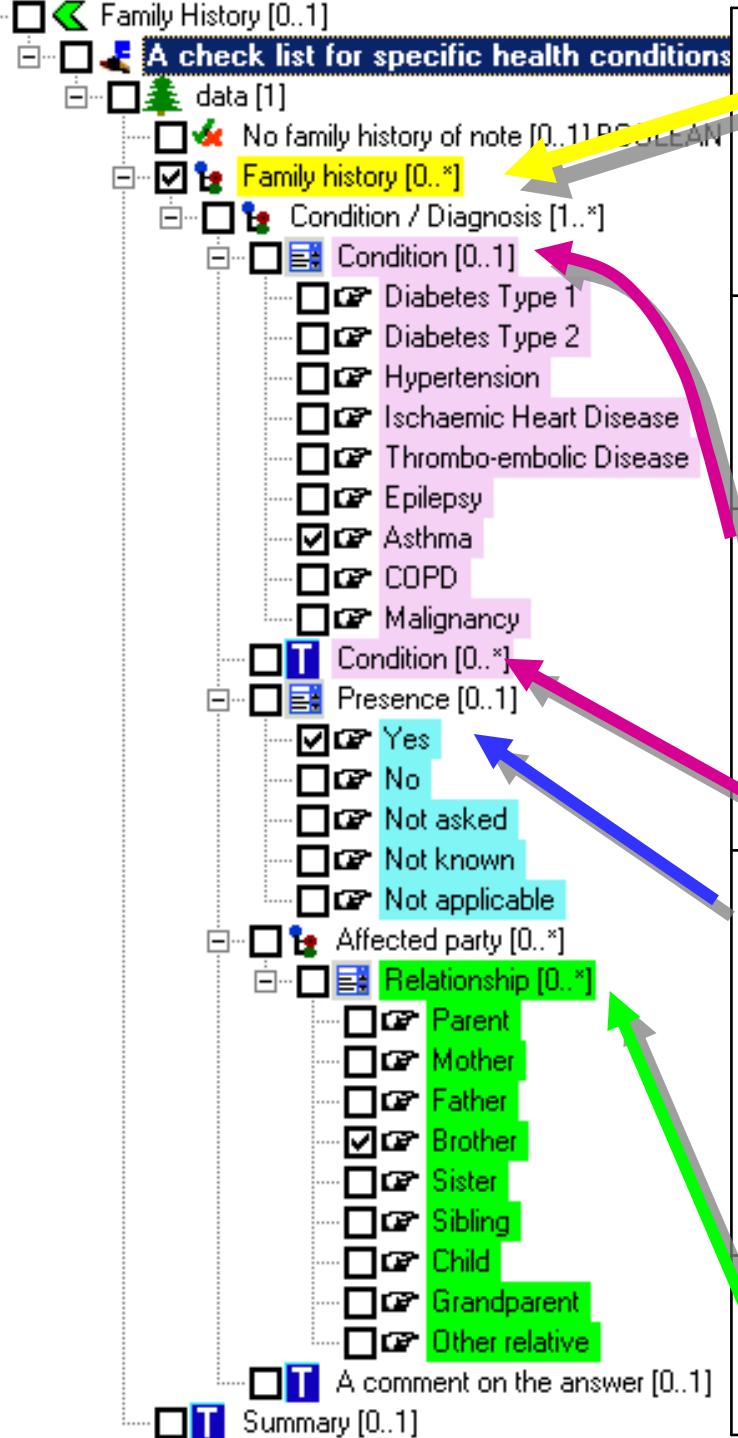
Family History [0..1]
A check list for specific health conditions
data [1]
No family history of note [0..1] BOOLEAN
Family history [0..*]
Condition / Diagnosis [1..*]
Condition [0..1]
Diabetes Type 1
Diabetes Type 2
Hypertension
Ischaemic Heart Disease
Thrombo-embolic Disease
Epilepsy
Asthma
COPD
Malignancy
Condition [0..*]
Presence [0..1]
Yes
No
Not asked
Not known
Not applicable
Affected party [0..*]
Relationship [0..*]
Parent
Mother
Father
Brother
Sister
Sibling
Child
Grandparent
Other relative
A comment on the answer [0..1]
Summary [0..1]